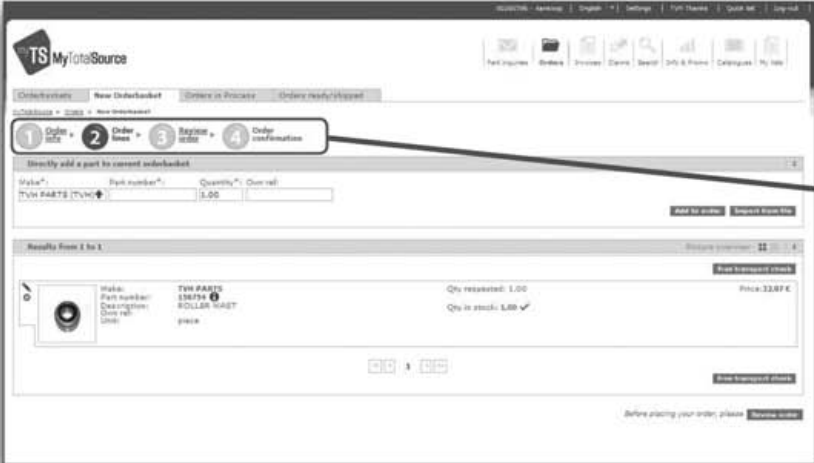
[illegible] - Aanknop | English | Settings | TVH Thanks | Quick tab | Log-out

TS MyTotalSource

Part inquiries | Orders | Invoices | Claims | Search | Info & Promo | Catalogues | My tabs

Orderbaskets | New Orderbasket | Orders in Process | Orders ready/shipped

MyTotalSource > Orders > New Orderbasket

1 Order info > 2 Order lines > 3 Review order > 4 Order confirmation

Directly add a part to current orderbasket

Make*: TVH PARTS (TVH) | Part number*: | Quantity*: 1.00 | Own ref:

Add to order | Import from file

Results from 1 to 1

Display overview:

Free transport check

Make: TVH PARTS
Part number: 156754
Description: ROLLER MAST
Own ref:
Unit: piece

Qty requested: 1.00
Qty in stock: 1.00

Price: 11,07 €

1

Free transport check

Before placing your order, please Review order